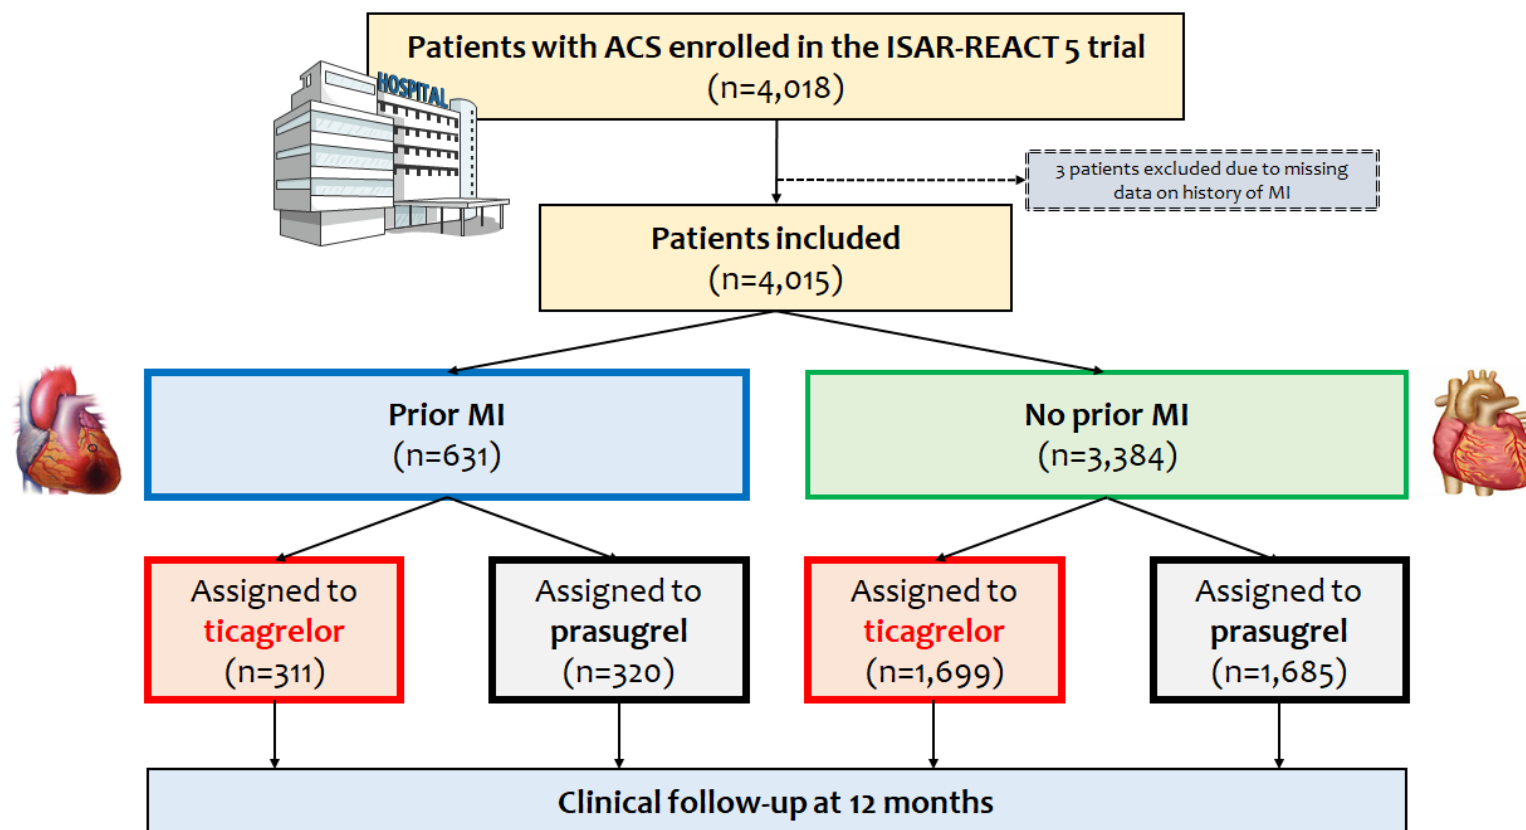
Patients with ACS enrolled in the ISAR-REACT 5 trial
(n=4,018)

HOSPITAL

3 patients excluded due to missing data on history of MI

Patients included
(n=4,015)

Prior MI
(n=631)

No prior MI
(n=3,384)

Assigned to
ticagrelor
(n=311)

Assigned to
prasugrel
(n=320)

Assigned to
ticagrelor
(n=1,699)

Assigned to
prasugrel
(n=1,685)

Clinical follow-up at 12 months